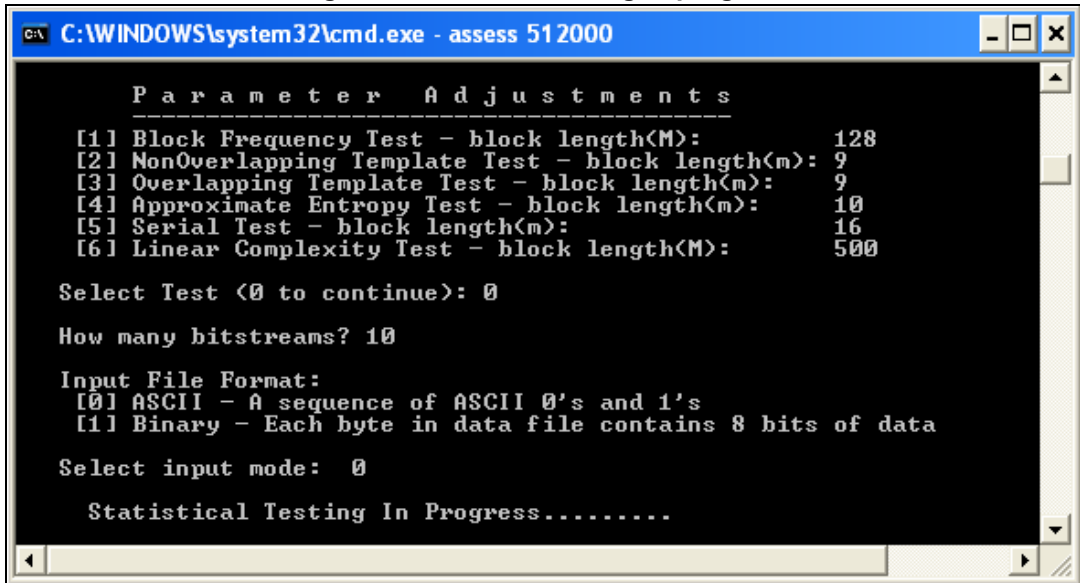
C:\WINDOWS\system32\cmd.exe - assess 512000

P a r a m e t e r   A d j u s t m e n t s
-----------------------------------------
[1] Block Frequency Test - block length(M): 128
[2] NonOverlapping Template Test - block length(m): 9
[3] Overlapping Template Test - block length(m): 9
[4] Approximate Entropy Test - block length(m): 10
[5] Serial Test - block length(m): 16
[6] Linear Complexity Test - block length(M): 500

Select Test (0 to continue): 0

How many bitstreams? 10

Input File Format:
[0] ASCII - A sequence of ASCII 0's and 1's
[1] Binary - Each byte in data file contains 8 bits of data

Select input mode: 0

Statistical Testing In Progress.........